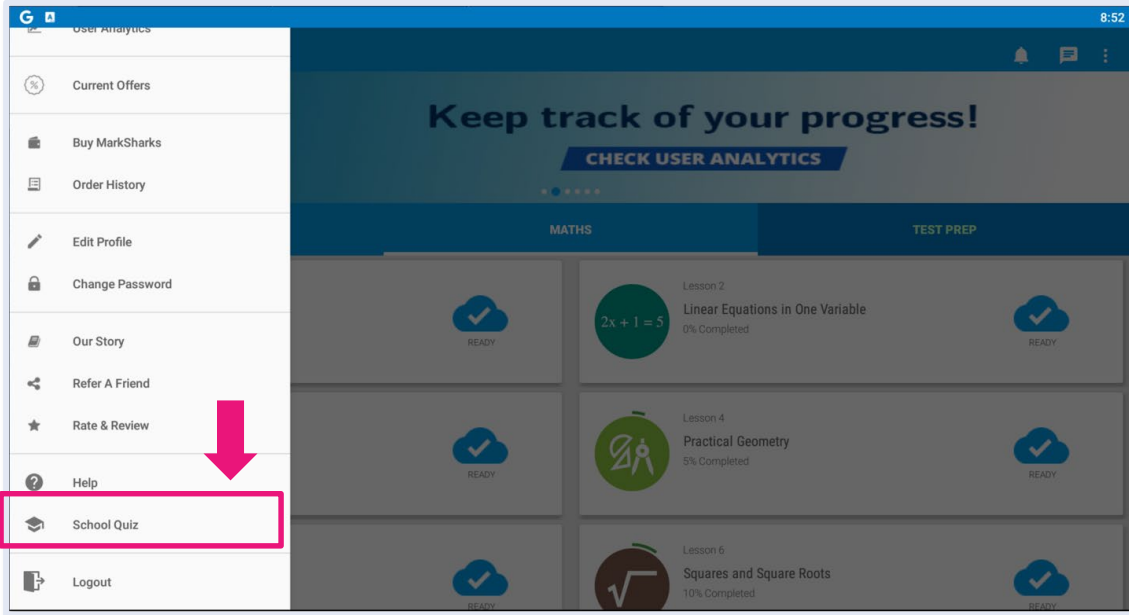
8:52

User Analytics

Current Offers

Buy MarkSharks

Order History

Edit Profile

Change Password

Our Story

Refer A Friend

Rate & Review

Help

School Quiz

Logout

Keep track of your progress!

CHECK USER ANALYTICS

MATHS

TEST PREP

READY

Lesson 2

Linear Equations in One Variable

0% Completed

$2x + 1 = 5$

READY

READY

Lesson 4

Practical Geometry

5% Completed

READY

READY

Lesson 6

Squares and Square Roots

10% Completed

READY